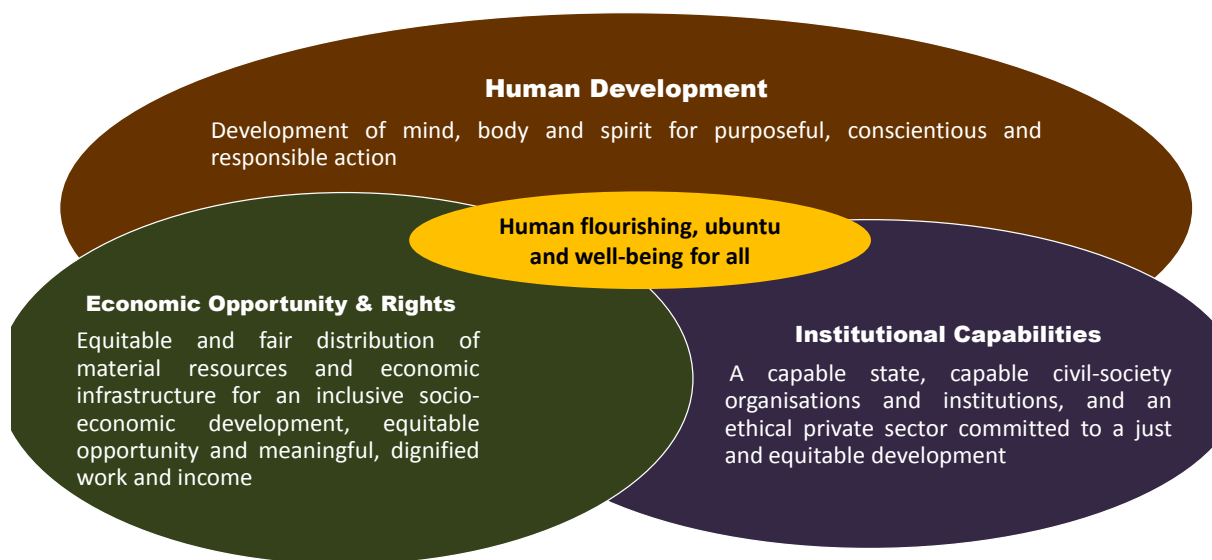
Human Development

Development of mind, body and spirit for purposeful, conscientious and responsible action

Human flourishing, ubuntu and well-being for all

Economic Opportunity & Rights

Equitable and fair distribution of material resources and economic infrastructure for an inclusive socio-economic development, equitable opportunity and meaningful, dignified work and income

Institutional Capabilities

A capable state, capable civil-society organisations and institutions, and an ethical private sector committed to a just and equitable development